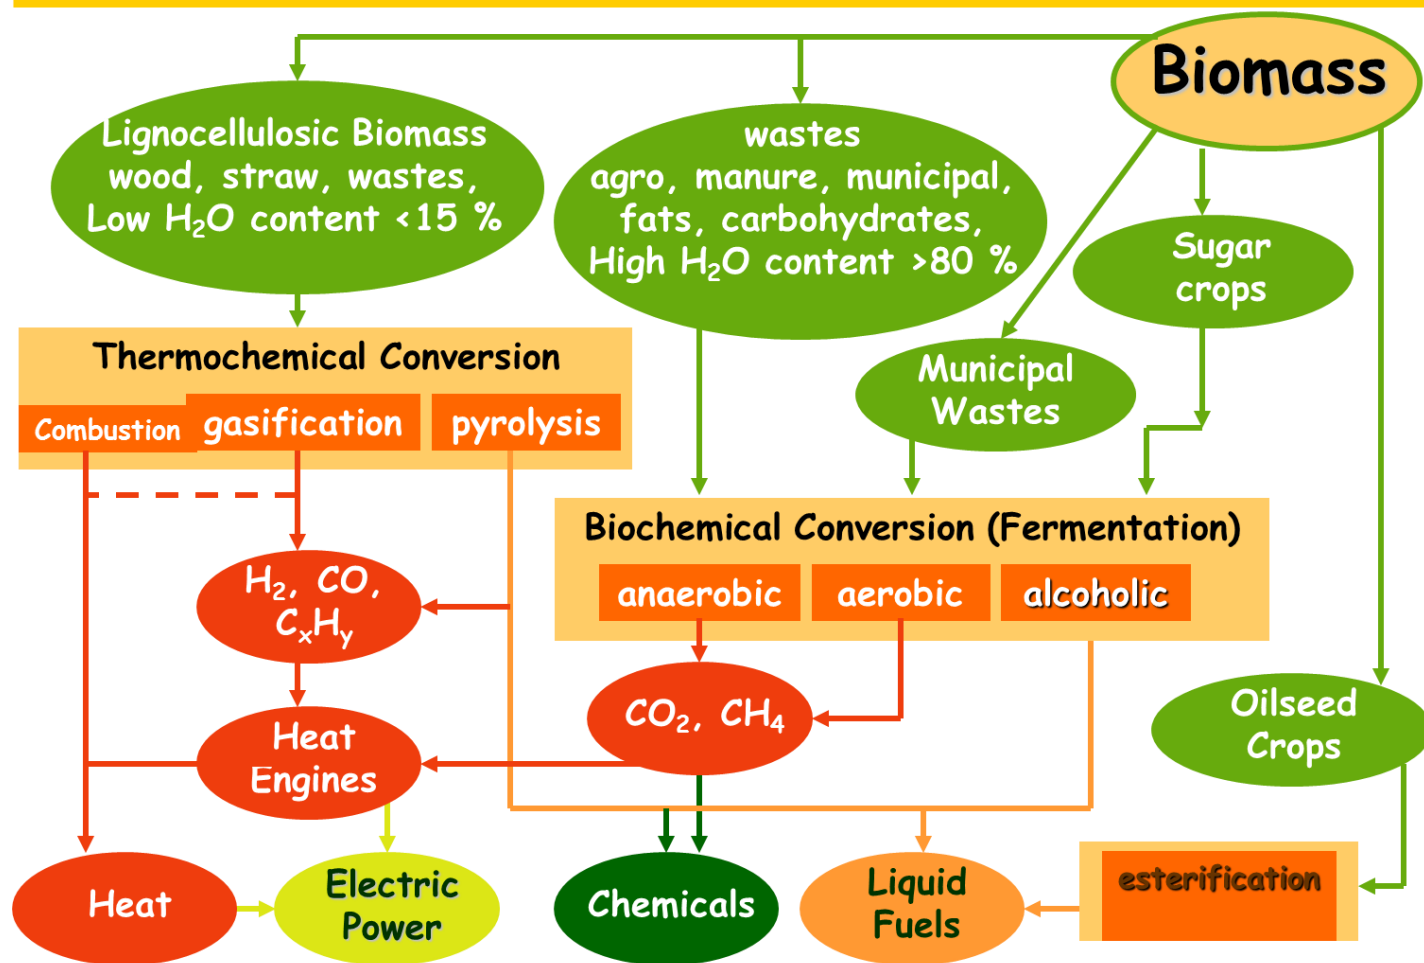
Biomass

Lignocellulosic Biomass wood, straw, wastes, Low $H_2O$ content <15 %

wastes agro, manure, municipal, fats, carbohydrates, High $H_2O$ content >80 %

Sugar crops

Municipal Wastes

Thermochemical Conversion

Combustion

gasification

pyrolysis

Biochemical Conversion (Fermentation)

anaerobic

aerobic

alcoholic

$H_2$, $CO$, $C_xH_y$

$CO_2$, $CH_4$

Oilseed Crops

Heat Engines

Heat

Electric Power

Chemicals

Liquid Fuels

esterification